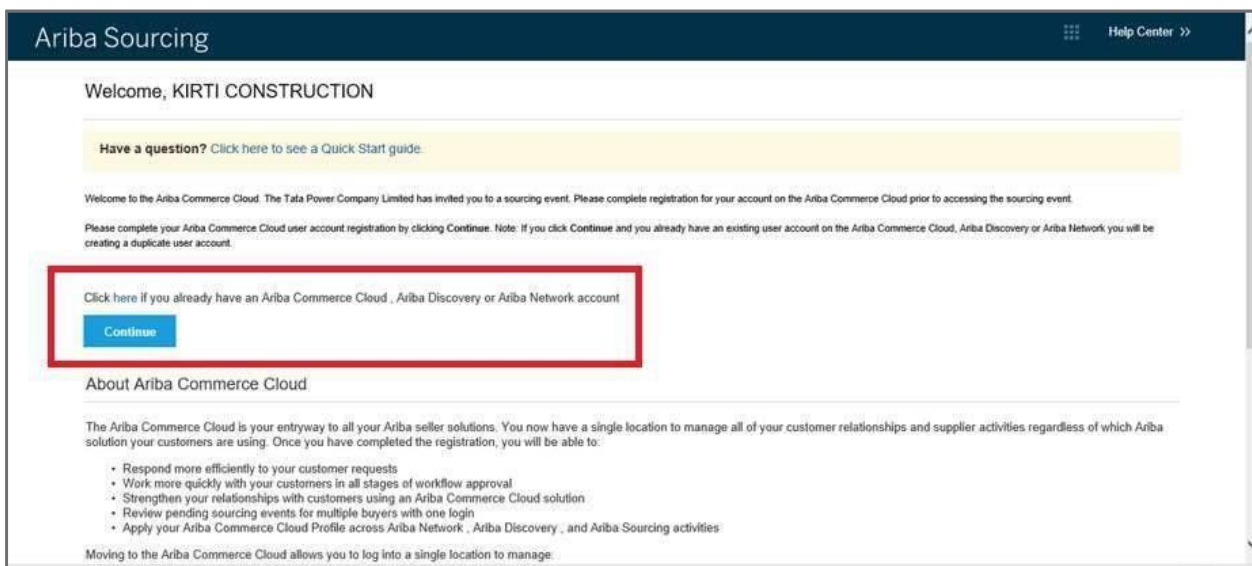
Ariba Sourcing

Help Center >>

Welcome, KIRTI CONSTRUCTION

Have a question? Click here to see a Quick Start guide.

Welcome to the Ariba Commerce Cloud. The Tata Power Company Limited has invited you to a sourcing event. Please complete registration for your account on the Ariba Commerce Cloud prior to accessing the sourcing event.

Please complete your Ariba Commerce Cloud user account registration by clicking Continue. Note: If you click Continue and you already have an existing user account on the Ariba Commerce Cloud, Ariba Discovery or Ariba Network you will be creating a duplicate user account.

Click here if you already have an Ariba Commerce Cloud , Ariba Discovery or Ariba Network account

Continue

About Ariba Commerce Cloud

The Ariba Commerce Cloud is your entryway to all your Ariba seller solutions. You now have a single location to manage all of your customer relationships and supplier activities regardless of which Ariba solution your customers are using. Once you have completed the registration, you will be able to:

- Respond more efficiently to your customer requests
- Work more quickly with your customers in all stages of workflow approval
- Strengthen your relationships with customers using an Ariba Commerce Cloud solution
- Review pending sourcing events for multiple buyers with one login
- Apply your Ariba Commerce Cloud Profile across Ariba Network , Ariba Discovery , and Ariba Sourcing activities

Moving to the Ariba Commerce Cloud allows you to log into a single location to manage: